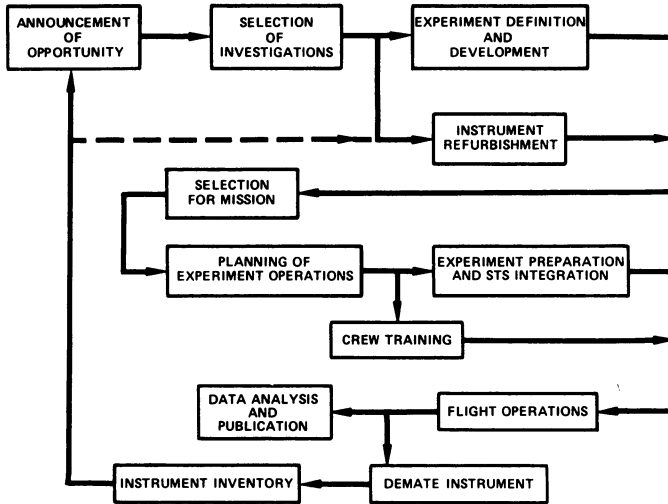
ANNOUNCEMENT OF OPPORTUNITY

SELECTION OF INVESTIGATIONS

EXPERIMENT DEFINITION AND DEVELOPMENT

INSTRUMENT REFURBISHMENT

SELECTION FOR MISSION

PLANNING OF EXPERIMENT OPERATIONS

EXPERIMENT PREPARATION AND STS INTEGRATION

CREW TRAINING

DATA ANALYSIS AND PUBLICATION

FLIGHT OPERATIONS

INSTRUMENT INVENTORY

DEMATE INSTRUMENT